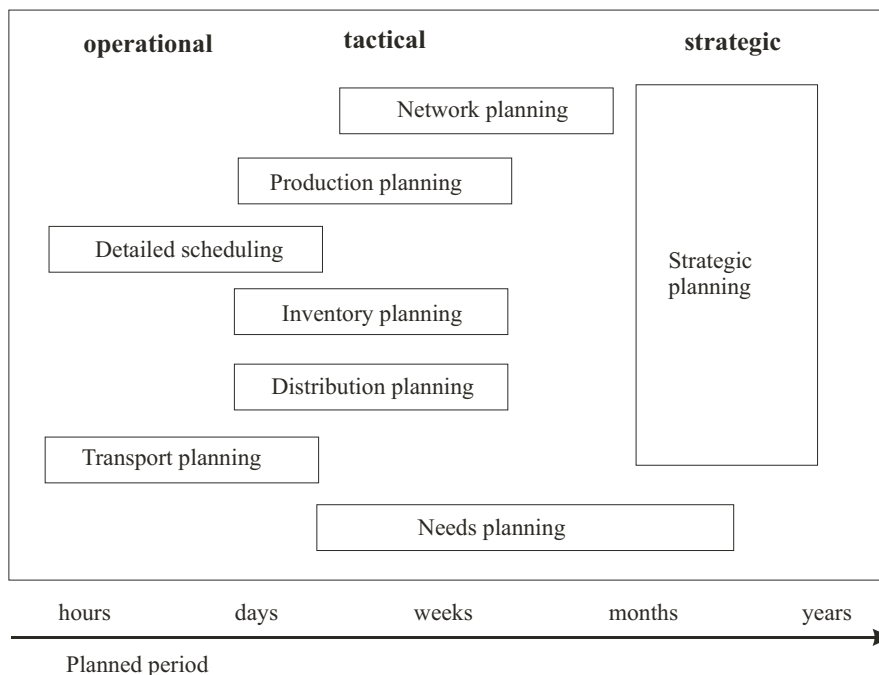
operational

tactical

strategic

Network planning

Production planning

Detailed scheduling

Strategic planning

Inventory planning

Distribution planning

Transport planning

Needs planning

hours

days

weeks

months

years

Planned period